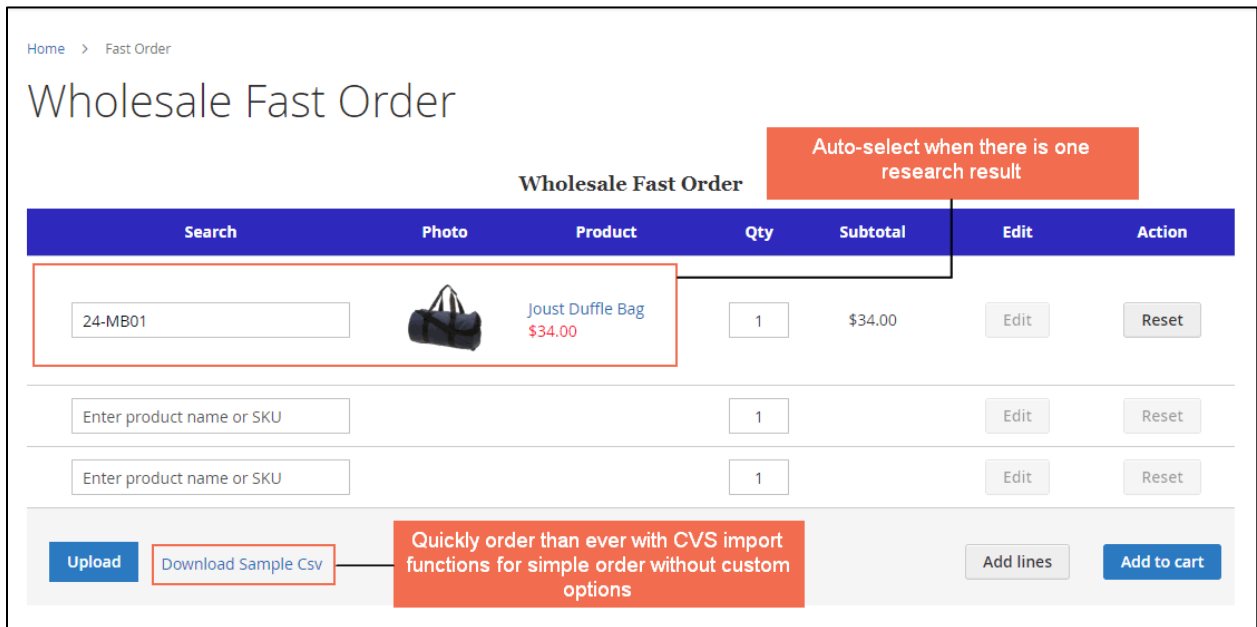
Home > Fast Order

Wholesale Fast Order

Auto-select when there is one research result

Wholesale Fast Order

| Search | Photo | Product | Qty | Subtotal | Edit | Action |
|---|---|---|---|---|---|---|
| 24-MB01 | | Joust Duffle Bag $34.00 | 1 | $34.00 | Edit | Reset |
| Enter product name or SKU | | | 1 | | Edit | Reset |
| Enter product name or SKU | | | 1 | | Edit | Reset |

Upload Download Sample Csv

Quickly order than ever with CVS import functions for simple order without custom options

Add lines Add to cart